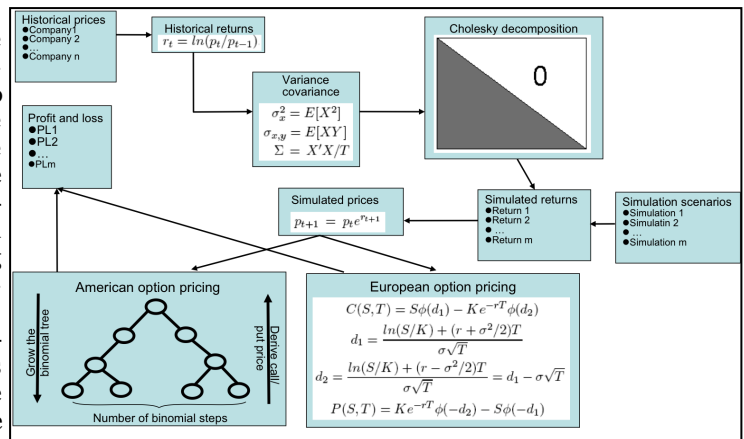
Historical prices
●Company1
●Company 2
●...
●Company n

Historical returns
$r_t = ln(p_t/p_{t-1})$

Cholesky decomposition

0

Variance covariance
$\sigma_x^2 = E[X^2]$
$\sigma_{x,y} = E[XY]$
$\Sigma = X'X/T$

Profit and loss
●PL1
●PL2
●...
●PLm

Simulated prices
$p_{t+1} = p_t e^{r_{t+1}}$

Simulated returns
●Return 1
●Return 2
●...
●Return m

Simulation scenarios
●Simulation 1
●Simulatin 2
●...
●Simulation m

American option pricing

Grow the binomial tree

Derive call/put price

Number of binomial steps

European option pricing
$C(S,T) = S\phi(d_1) - Ke^{-rT}\phi(d_2)$
$d_1 = \frac{ln(S/K) + (r + \sigma^2/2)T}{\sigma\sqrt{T}}$
$d_2 = \frac{ln(S/K) + (r - \sigma^2/2)T}{\sigma\sqrt{T}} = d_1 - \sigma\sqrt{T}$
$P(S,T) = Ke^{-rT}\phi(-d_2) - S\phi(-d_1)$